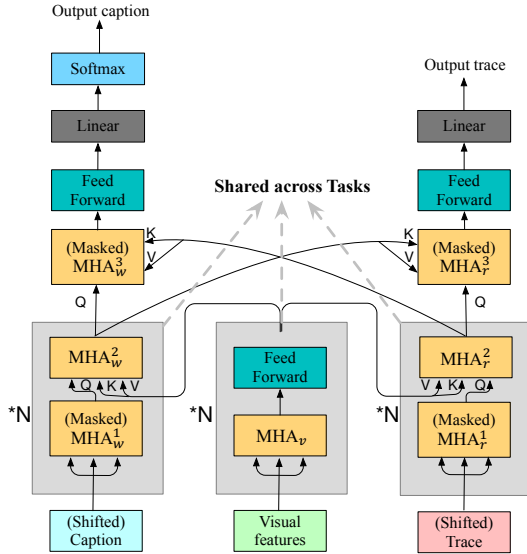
Output caption

Softmax

Linear

Feed Forward

(Masked) $MHA_w^3$

K

V

Q

$MHA_w^2$

Q K V

*N

(Masked) $MHA_w^1$

(Shifted) Caption

Shared across Tasks

Feed Forward

*N

$MHA_v$

Visual features

Output trace

Linear

Feed Forward

K

V

(Masked) $MHA_r^3$

Q

$MHA_r^2$

V K Q

*N

(Masked) $MHA_r^1$

(Shifted) Trace